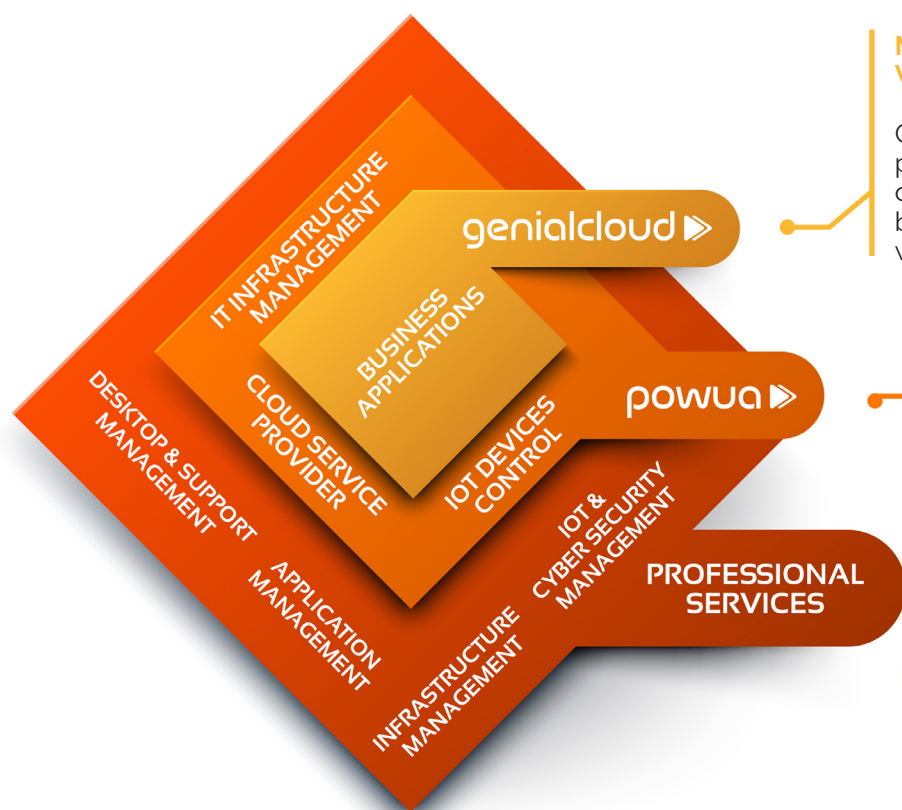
IT INFRASTRUCTURE MANAGEMENT

genialcloud

BUSINESS APPLICATIONS

CLOUD SERVICE PROVIDER

IOT DEVICES CONTROL

powua

DESKTOP & SUPPORT MANAGEMENT

APPLICATION MANAGEMENT

INFRASTRUCTURE MANAGEMENT

IOT & CYBER SECURITY MANAGEMENT

PROFESSIONAL SERVICES

N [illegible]
V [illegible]

C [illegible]
p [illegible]
c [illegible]
b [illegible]
v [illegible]